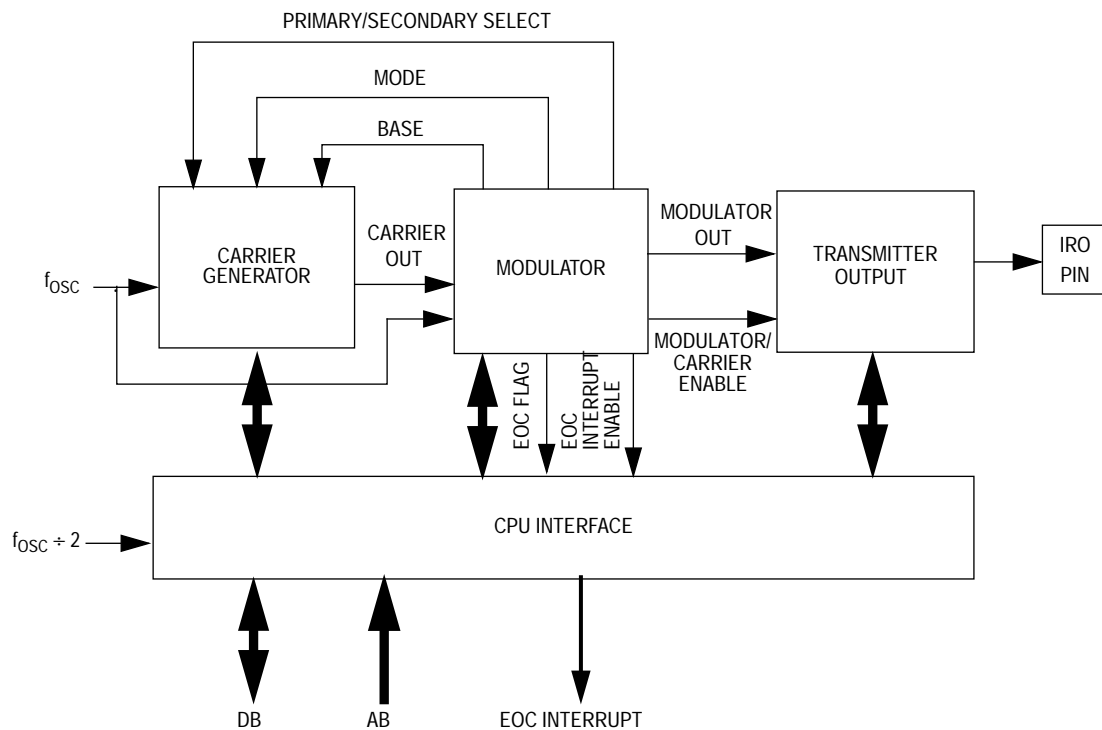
PRIMARY/SECONDARY SELECT

MODE

BASE

CARRIER GENERATOR

CARRIER OUT

MODULATOR

MODULATOR OUT

TRANSMITTER OUTPUT

IRO PIN

$f_{OSC}$

MODULATOR/ CARRIER ENABLE

EOC FLAG

EOC INTERRUPT ENABLE

CPU INTERFACE

$f_{OSC} \div 2$

DB

AB

EOC INTERRUPT